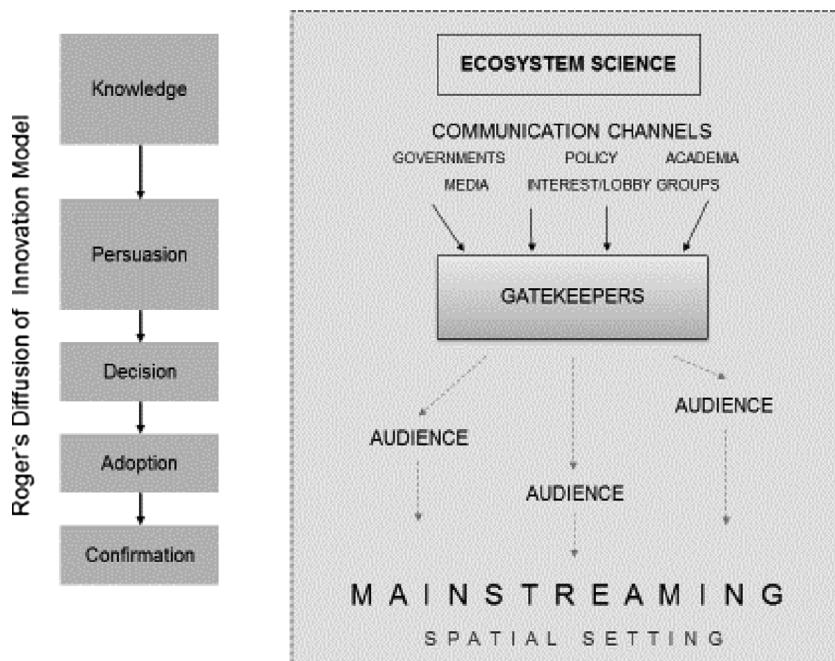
Roger's Diffusion of Innovation Model

Knowledge

Persuasion

Decision

Adoption

Confirmation

ECOSYSTEM SCIENCE

COMMUNICATION CHANNELS

GOVERNMENTS POLICY ACADEMIA

MEDIA INTEREST/LOBBY GROUPS

GATEKEEPERS

AUDIENCE

AUDIENCE

AUDIENCE

MAINSTREAMING

SPATIAL SETTING